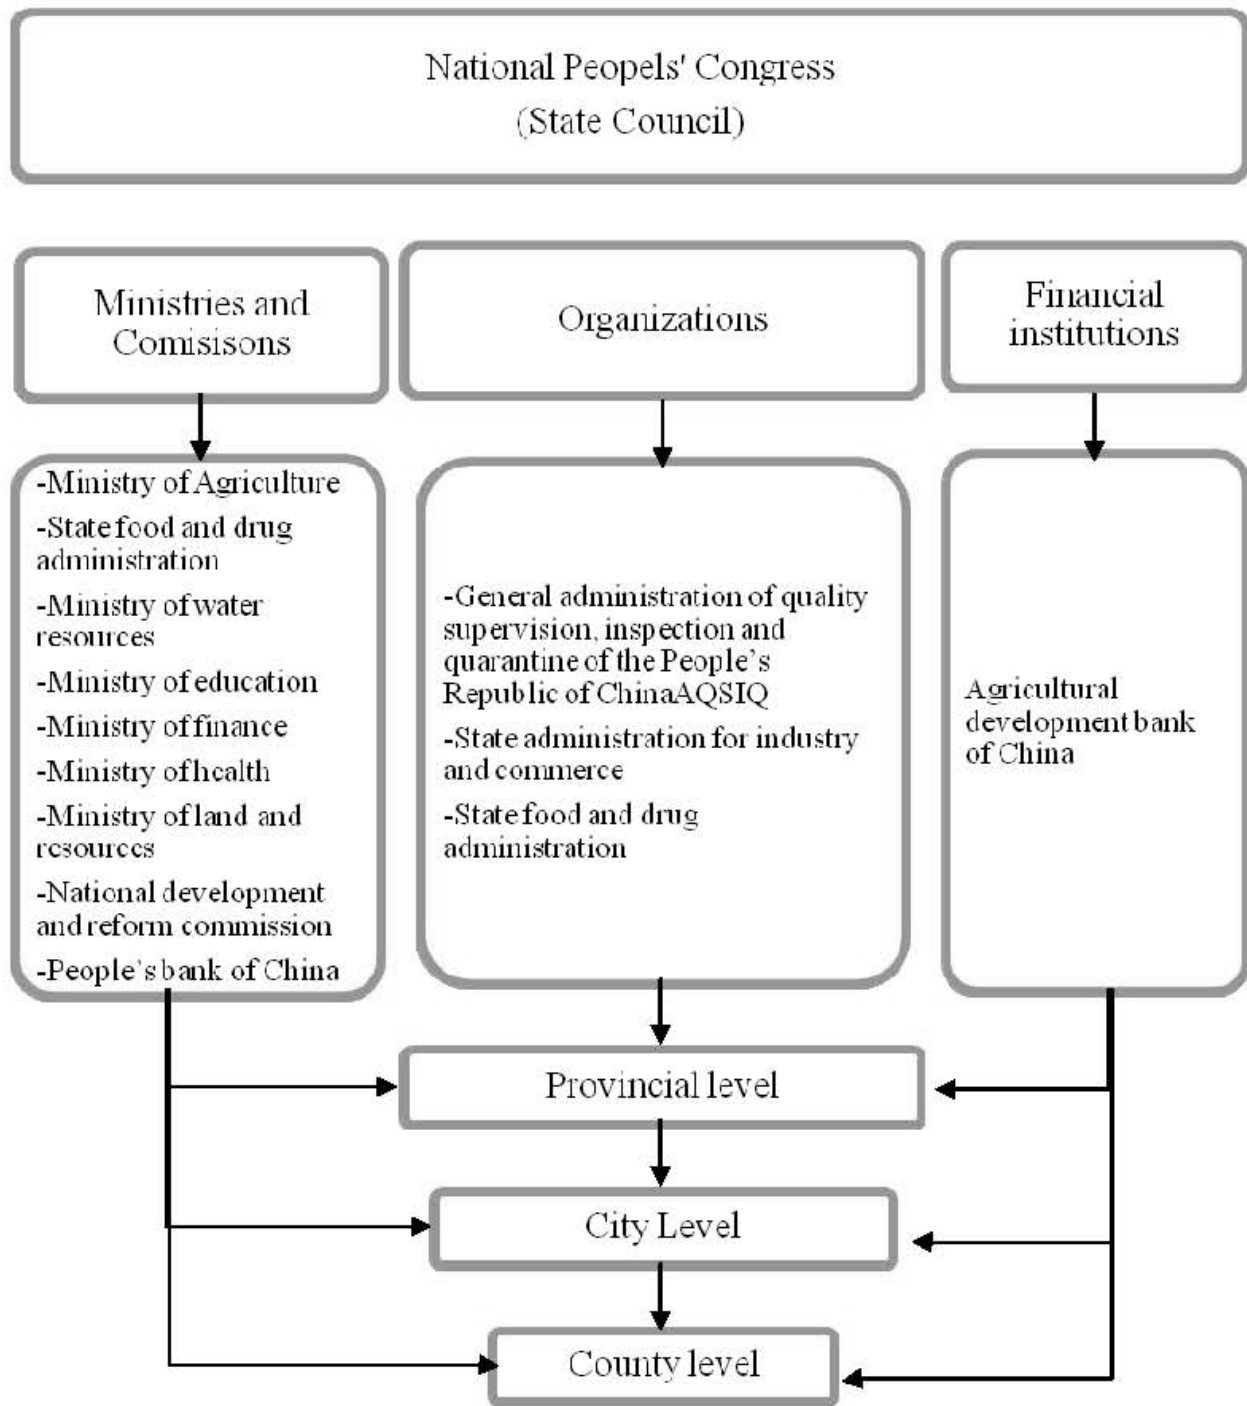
National Peopels' Congress
(State Council)

Ministries and Comisisons

Organizations

Financial institutions

-Ministry of Agriculture
-State food and drug administration
-Ministry of water resources
-Ministry of education
-Ministry of finance
-Ministry of health
-Ministry of land and resources
-National development and reform commission
-People's bank of China

-General administration of quality supervision, inspection and quarantine of the People's Republic of ChinaAQSIQ
-State administration for industry and commerce
-State food and drug administration

Agricultural development bank of China

Provincial level

City Level

County level